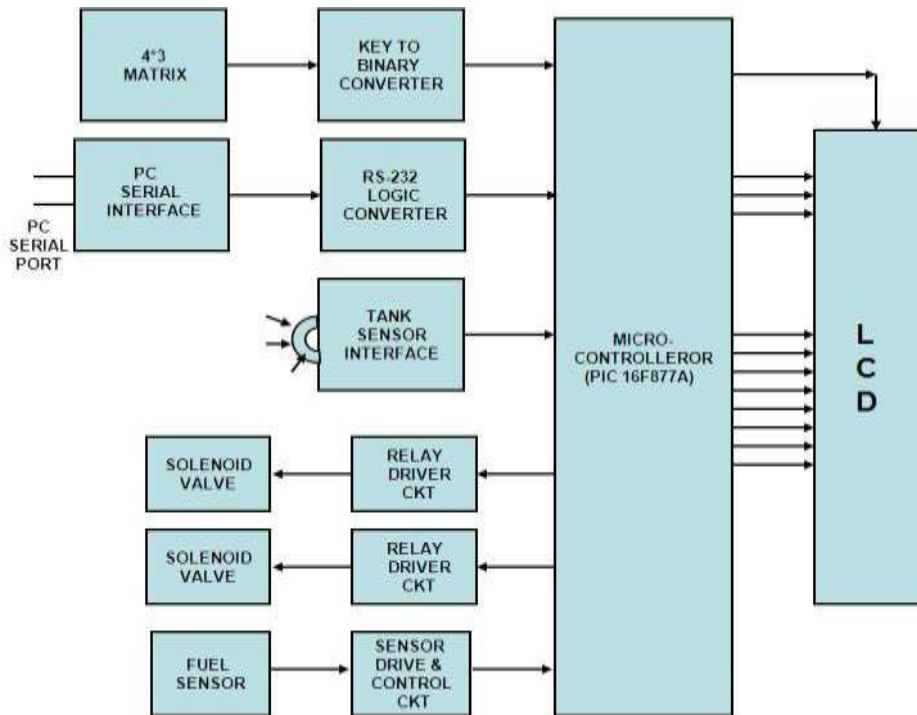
4*3 MATRIX

KEY TO BINARY CONVERTER

PC SERIAL INTERFACE

PC SERIAL PORT

RS-232 LOGIC CONVERTER

TANK SENSOR INTERFACE

MICRO-CONTROLLEROR (PIC 16F877A)

L C D

SOLENOID VALVE

RELAY DRIVER CKT

SOLENOID VALVE

RELAY DRIVER CKT

FUEL SENSOR

SENSOR DRIVE & CONTROL CKT